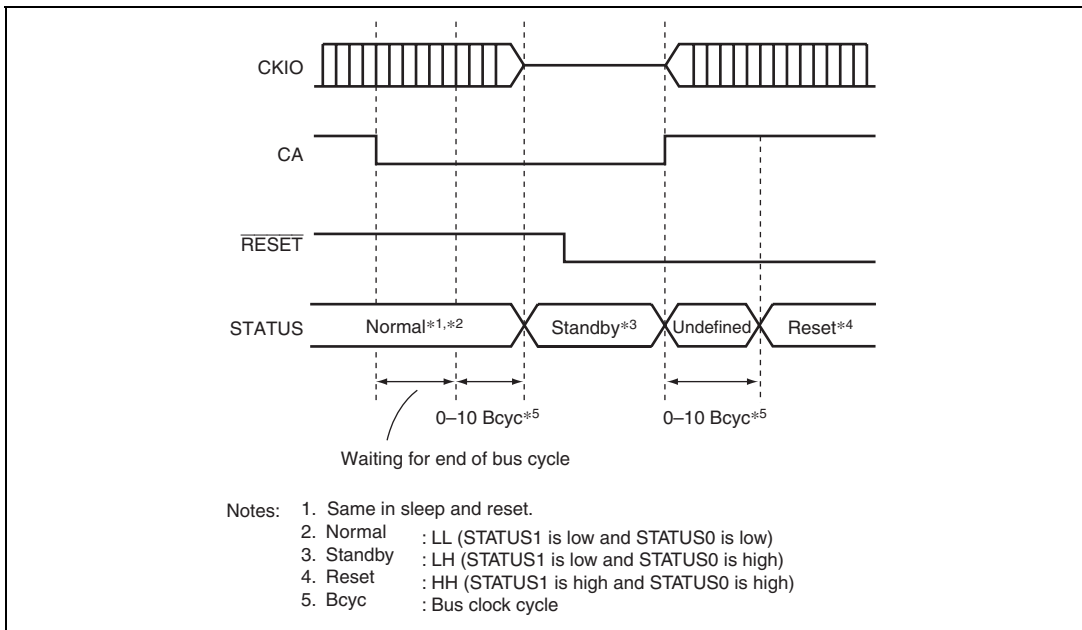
CKIO

CA

$\overline{\text{RESET}}$

STATUS Normal$*^{1,*2}$ Standby$*^{3}$ Undefined Reset$*^{4}$

0–10 Bcyc$*^{5}$

0–10 Bcyc$*^{5}$

Waiting for end of bus cycle

Notes: 1. Same in sleep and reset.
2. Normal : LL (STATUS1 is low and STATUS0 is low)
3. Standby : LH (STATUS1 is low and STATUS0 is high)
4. Reset : HH (STATUS1 is high and STATUS0 is high)
5. Bcyc : Bus clock cycle